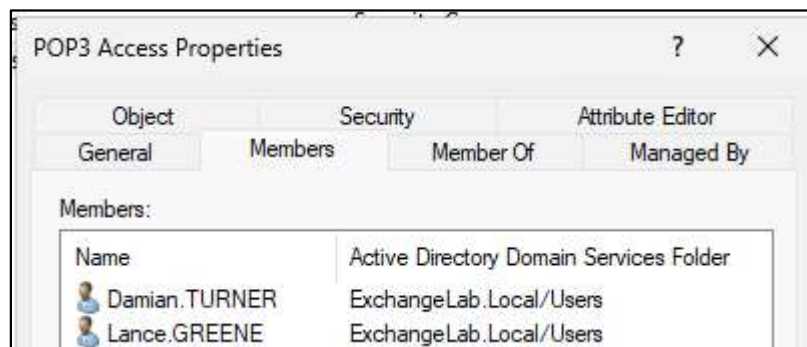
POP3 Access Properties

?

X

Object
Security
Attribute Editor
General
Members
Member Of
Managed By

Members:

| Name | Active Directory Domain Services Folder |
|---|---|
| Damian.TURNER | ExchangeLab.Local/Users |
| Lance.GREENE | ExchangeLab.Local/Users |